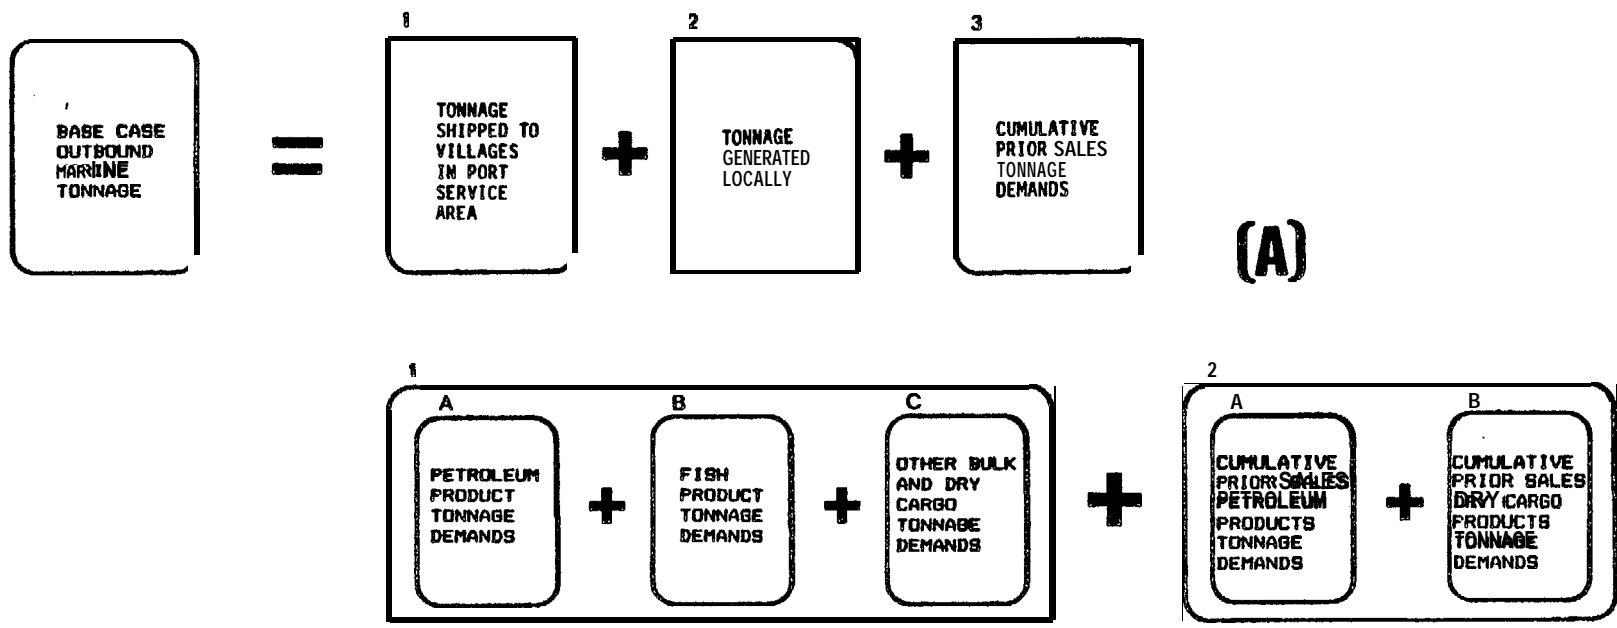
BASE CASE OUTBOUND MARINE TONNAGE

=

1
TONNAGE SHIPPED TO VILLAGES IN PORT SERVICE AREA

+

2
TONNAGE GENERATED LOCALLY

+

3
CUMULATIVE PRIOR SALES TONNAGE DEMANDS

(A)

1
A
PETROLEUM PRODUCT TONNAGE DEMANDS

+

B
FISH PRODUCT TONNAGE DEMANDS

+

C
OTHER BULK AND DRY CARGO TONNAGE DEMANDS

+

2
A
CUMULATIVE PRIOR SALES PETROLEUM PRODUCTS TONNAGE DEMANDS

+

B
CUMULATIVE PRIOR SALES DRY CARGO PRODUCTS TONNAGE DEMANDS